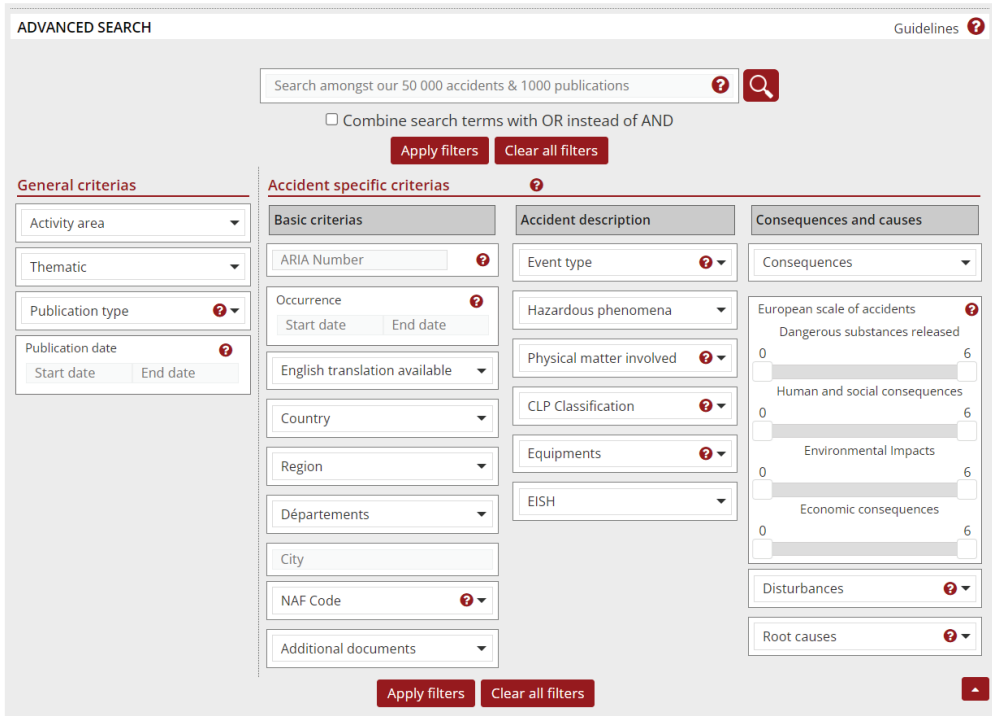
ADVANCED SEARCH

Guidelines ?

Search amongst our 50 000 accidents & 1000 publications ?

Combine search terms with OR instead of AND

Apply filters Clear all filters

General criterias

Activity area

Thematic

Publication type ?

Publication date ?
Start date End date

Accident specific criterias ?

Basic criterias

ARIA Number ?

Occurrence ?
Start date End date

English translation available

Country

Region

Départements

City

NAF Code ?

Additional documents

Accident description

Event type ?

Hazardous phenomena

Physical matter involved ?

CLP Classification ?

Equipments ?

EISH

Consequences and causes

Consequences

European scale of accidents ?
Dangerous substances released
0 6
Human and social consequences
0 6
Environmental Impacts
0 6
Economic consequences
0 6

Disturbances ?

Root causes ?

Apply filters Clear all filters